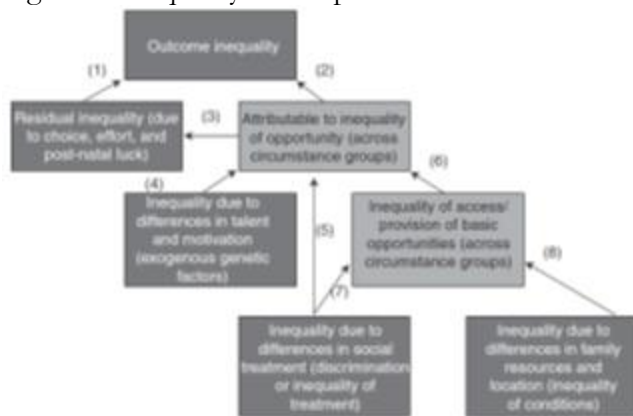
Outcome inequality

(1)

(2)

Residual inequality (due to choice, effort, and post-natal luck)

(3)

Attributable to inequality of opportunity (across circumstance groups)

(4)

(6)

Inequality due to differences in talent and motivation (exogenous genetic factors)

(5)

Inequality of access/ provision of basic opportunities (across circumstance groups)

(8)

(7)

Inequality due to differences in social treatment (discrimination or inequality of treatment)

Inequality due to differences in family resources and location (inequality of conditions)